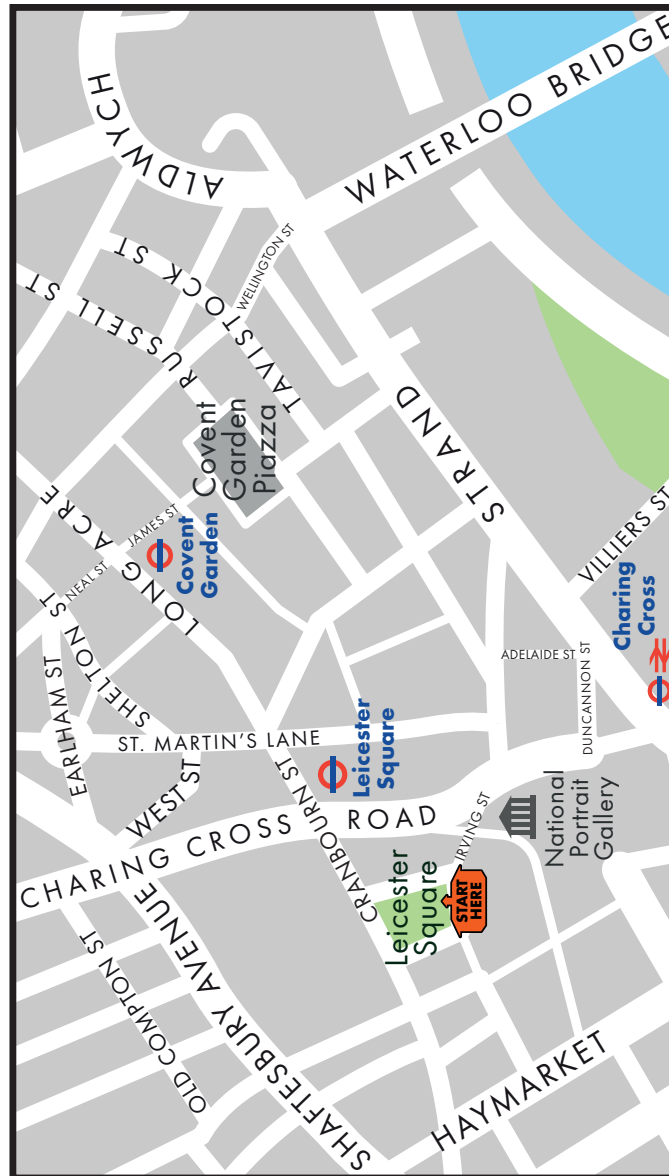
WATERLOO BRIDGE
ALDWYCH
TAVISTOCK ST
WELLINGTON ST
RUSSELL ST
Covent Garden Piazza
STRAND
LONG ACRE
JAMES ST
Covent Garden
NEAL ST
EARLHAM ST
SHELTON ST
VILLIERS ST
Charing Cross
ADELAIDE ST
DUNCANNON ST
ST. MARTIN'S LANE
Leicester Square
WEST ST
CRANBOURN ST
IRVING ST
National Portrait Gallery
CHARING CROSS ROAD
START HERE
Leicester Square
OLD COMPTON ST
SHAFTESBURY AVENUE
HAYMARKET